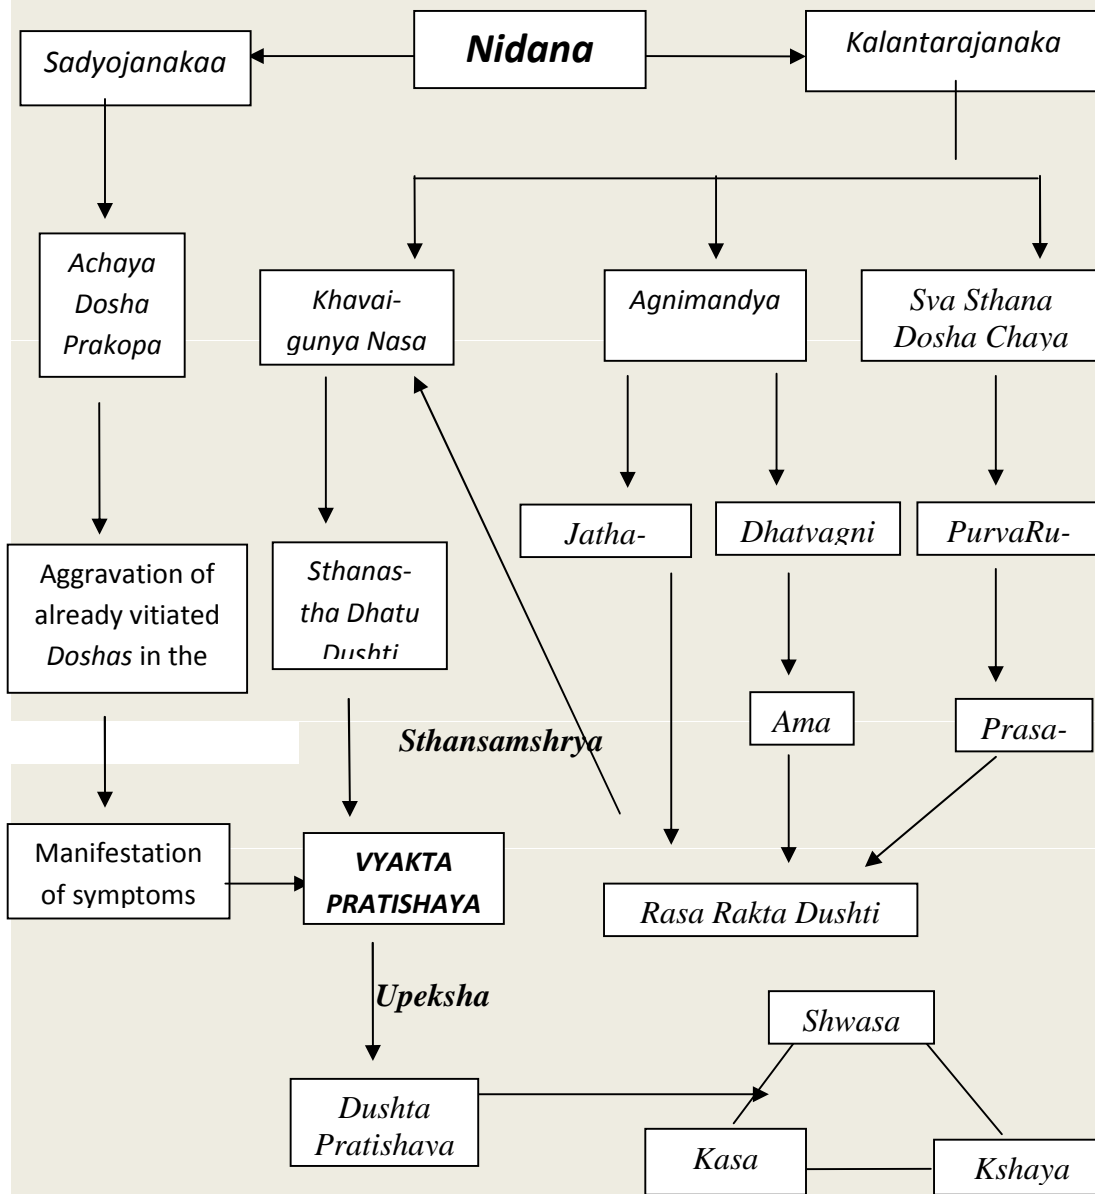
Nidana

Sadyojanakaa

Kalantarajanaka

Achaya Dosha Prakopa

Khavaigunya Nasa

Agnimandya

Sva Sthana Dosha Chaya

Jatha-

Dhatvagni

PurvaRu-

Aggravation of already vitiated Doshas in the

Sthanastha Dhatu Dushti

Ama

Prasa-

Sthansamshrya

Manifestation of symptoms

VYAKTA PRATISHAYA

Rasa Rakta Dushti

Upeksha

Shwasa

Dushta Pratishaya

Kasa

Kshaya